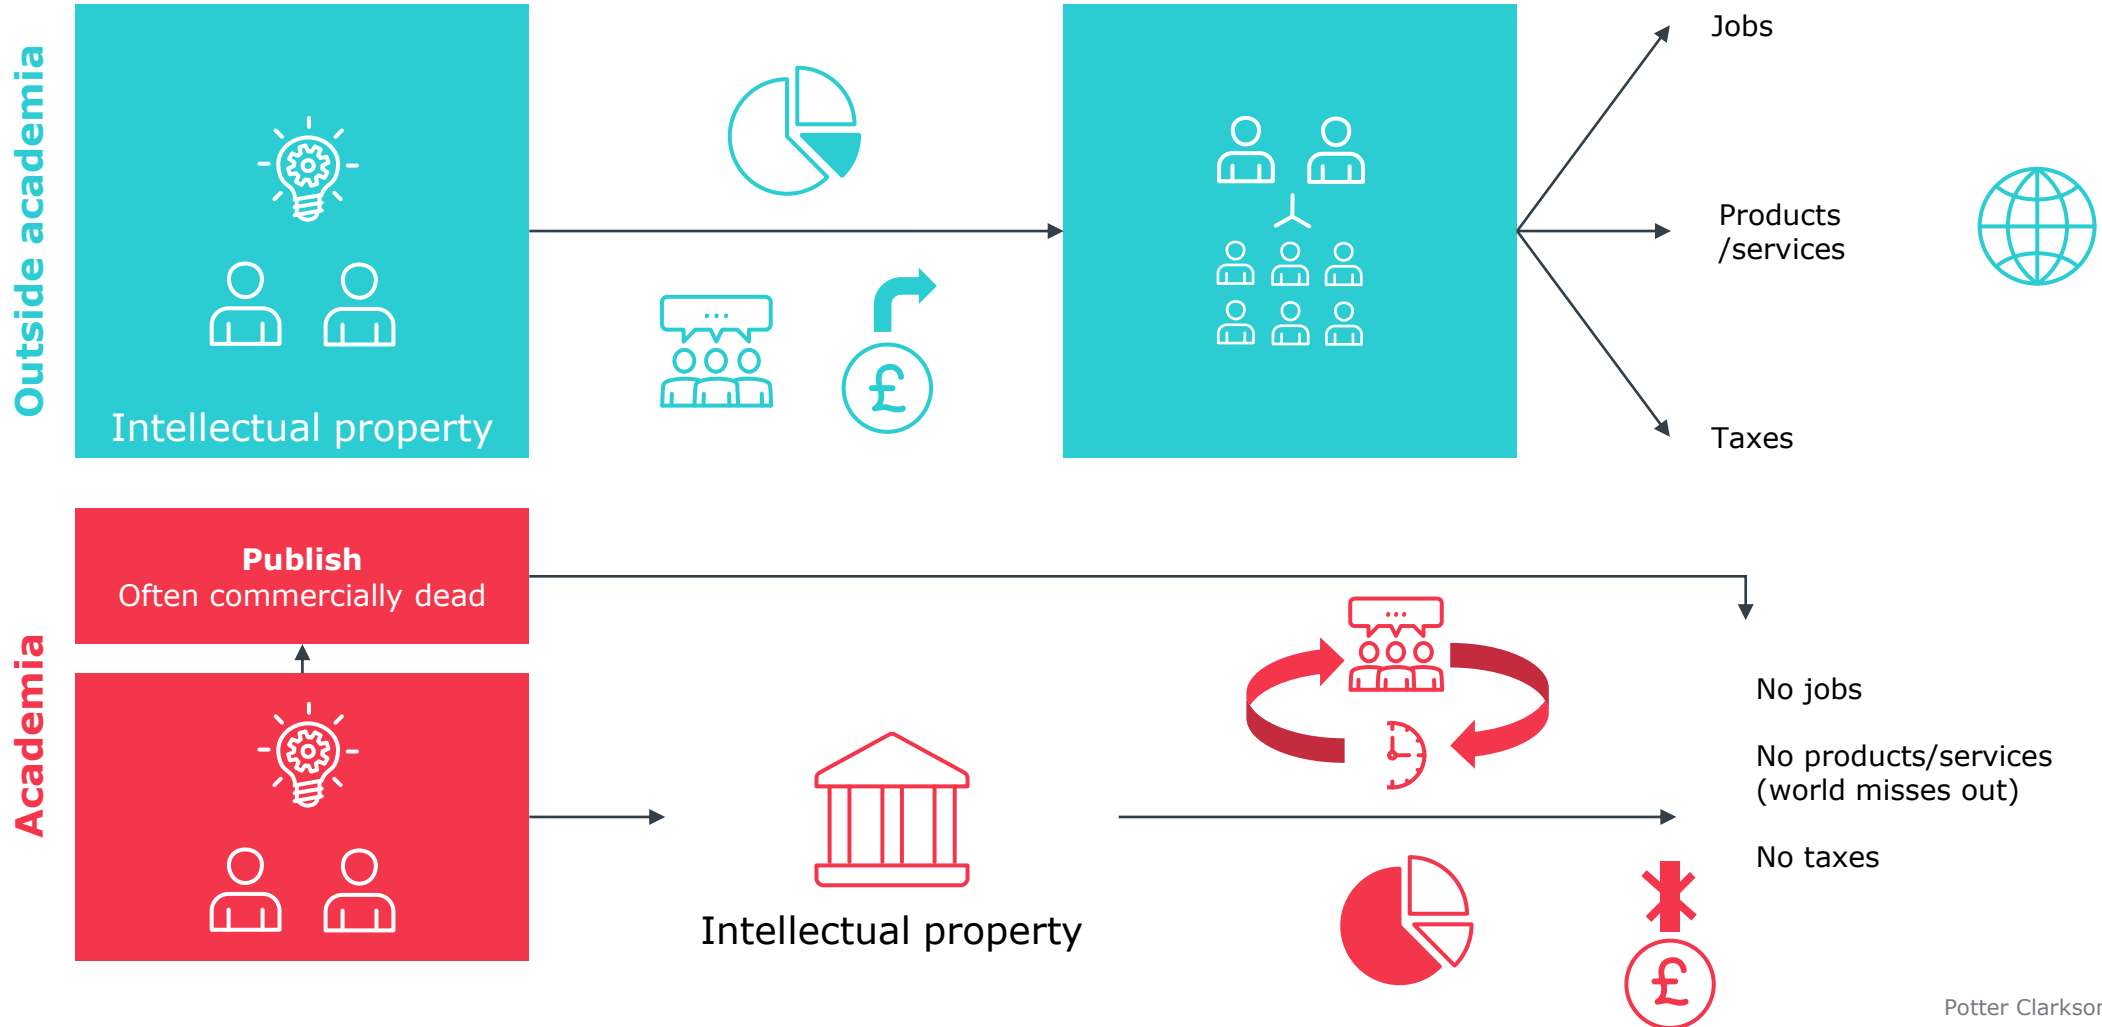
Outside academia

Intellectual property

Jobs

Products /services

Taxes

Academia

**Publish**
Often commercially dead

Intellectual property

No jobs

No products/services (world misses out)

No taxes

Potter Clarkso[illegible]